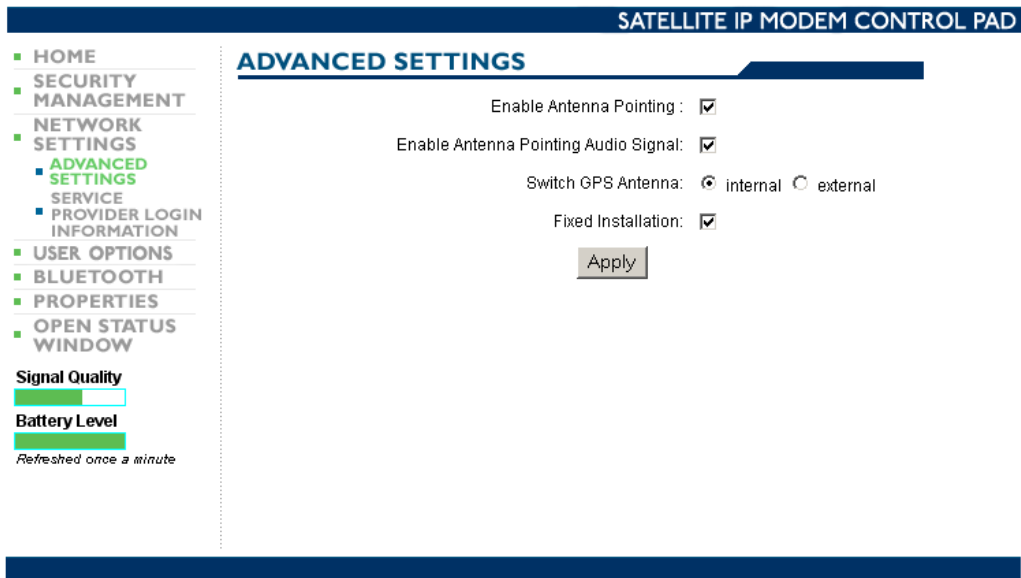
SATELLITE IP MODEM CONTROL PAD

HOME
SECURITY MANAGEMENT
NETWORK SETTINGS
ADVANCED SETTINGS
SERVICE PROVIDER LOGIN INFORMATION
USER OPTIONS
BLUETOOTH
PROPERTIES
OPEN STATUS WINDOW

Signal Quality

Battery Level

Refreshed once a minute

ADVANCED SETTINGS

Enable Antenna Pointing :

Enable Antenna Pointing Audio Signal:

Switch GPS Antenna: internal external

Fixed Installation:

Apply